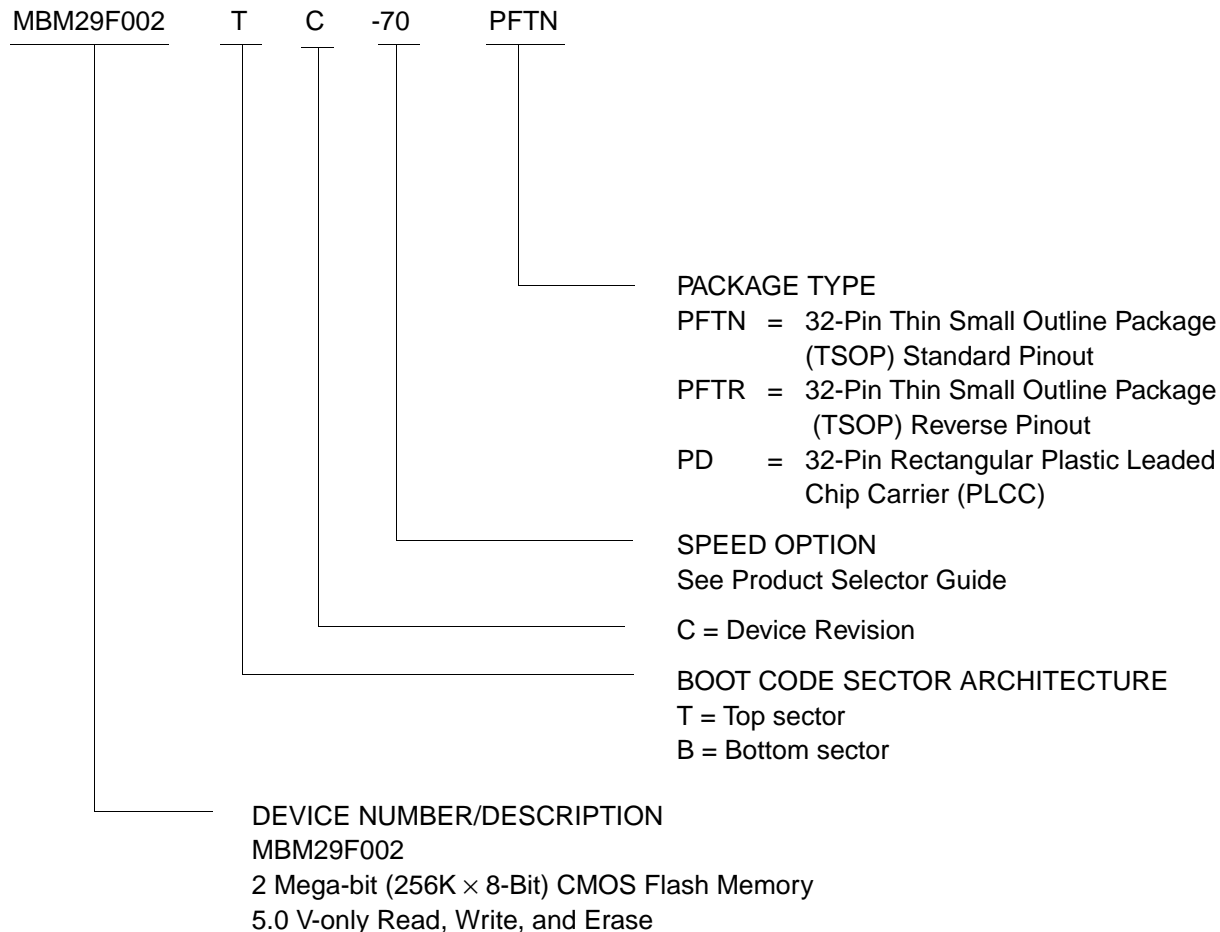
MBM29F002 T C -70 PFTN

PACKAGE TYPE
PFTN = 32-Pin Thin Small Outline Package (TSOP) Standard Pinout
PFTR = 32-Pin Thin Small Outline Package (TSOP) Reverse Pinout
PD = 32-Pin Rectangular Plastic Leaded Chip Carrier (PLCC)

SPEED OPTION
See Product Selector Guide

C = Device Revision

BOOT CODE SECTOR ARCHITECTURE
T = Top sector
B = Bottom sector

DEVICE NUMBER/DESCRIPTION
MBM29F002
2 Mega-bit (256K $\times$ 8-Bit) CMOS Flash Memory
5.0 V-only Read, Write, and Erase